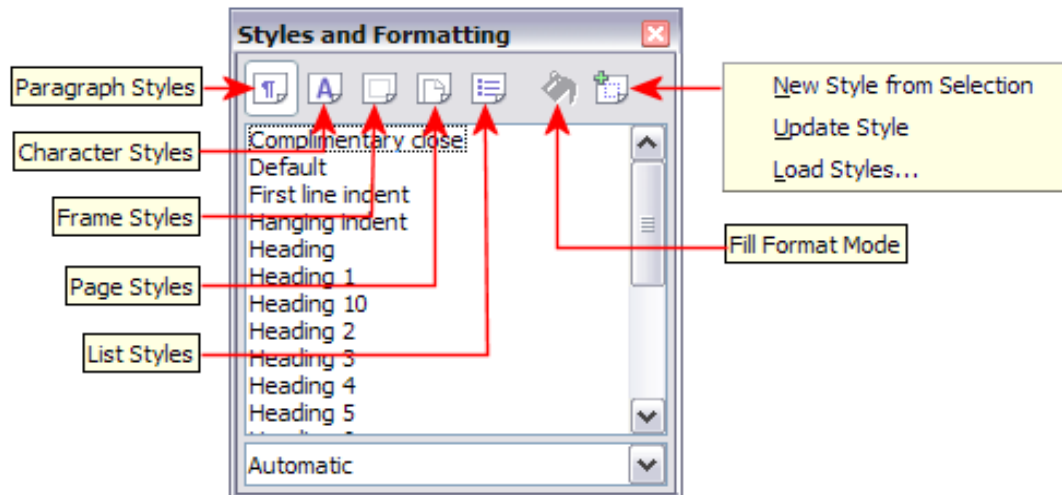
Styles and Formatting

Paragraph Styles

Character Styles

Frame Styles

Page Styles

List Styles

Complimentary close
Default
First line indent
Hanging indent
Heading
Heading 1
Heading 10
Heading 2
Heading 3
Heading 4
Heading 5

Automatic

New Style from Selection
Update Style
Load Styles...

Fill Format Mode